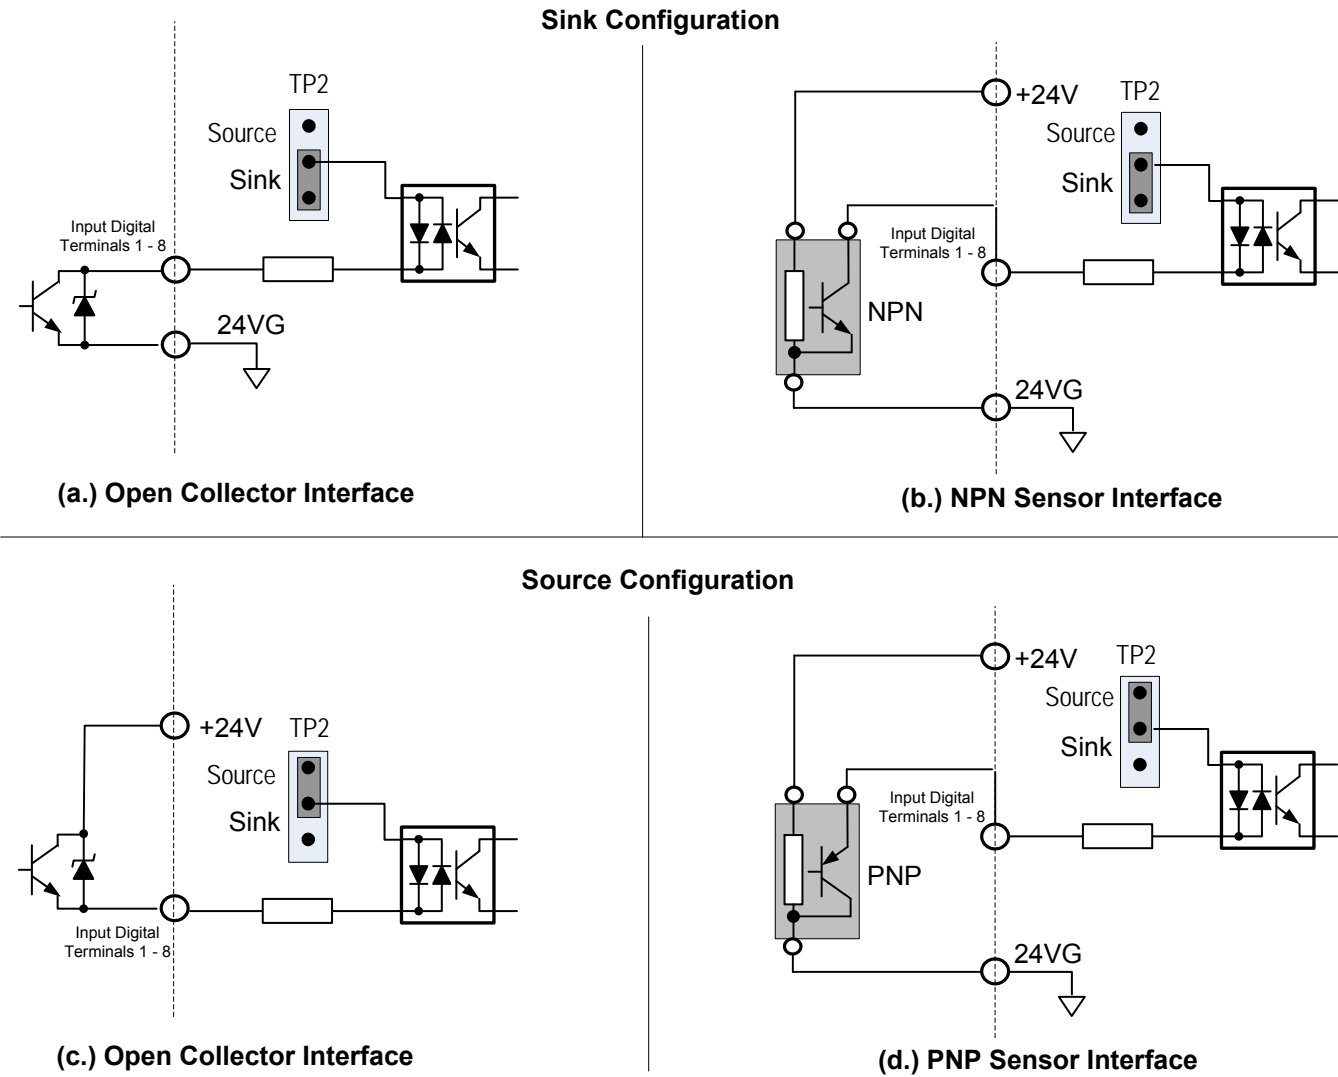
Sink Configuration

TP2
Source
Sink
Input Digital
Terminals 1 - 8
24VG

(a.) Open Collector Interface

+24V
TP2
Source
Sink
Input Digital
Terminals 1 - 8
NPN
24VG

(b.) NPN Sensor Interface

Source Configuration

+24V
TP2
Source
Sink
Input Digital
Terminals 1 - 8

(c.) Open Collector Interface

+24V
TP2
Source
Sink
Input Digital
Terminals 1 - 8
PNP
24VG

(d.) PNP Sensor Interface